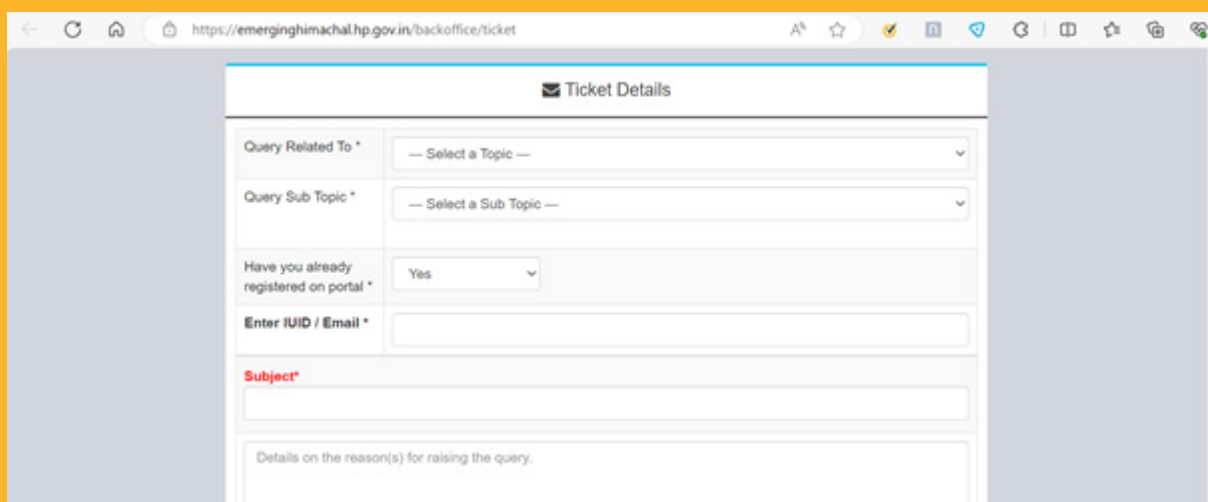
https://emerginghimachal.hp.gov.in/backoffice/ticket

Ticket Details

Query Related To *
— Select a Topic —

Query Sub Topic *
— Select a Sub Topic —

Have you already registered on portal *
Yes

Enter IUID / Email *

Subject*

Details on the reason(s) for raising the query.